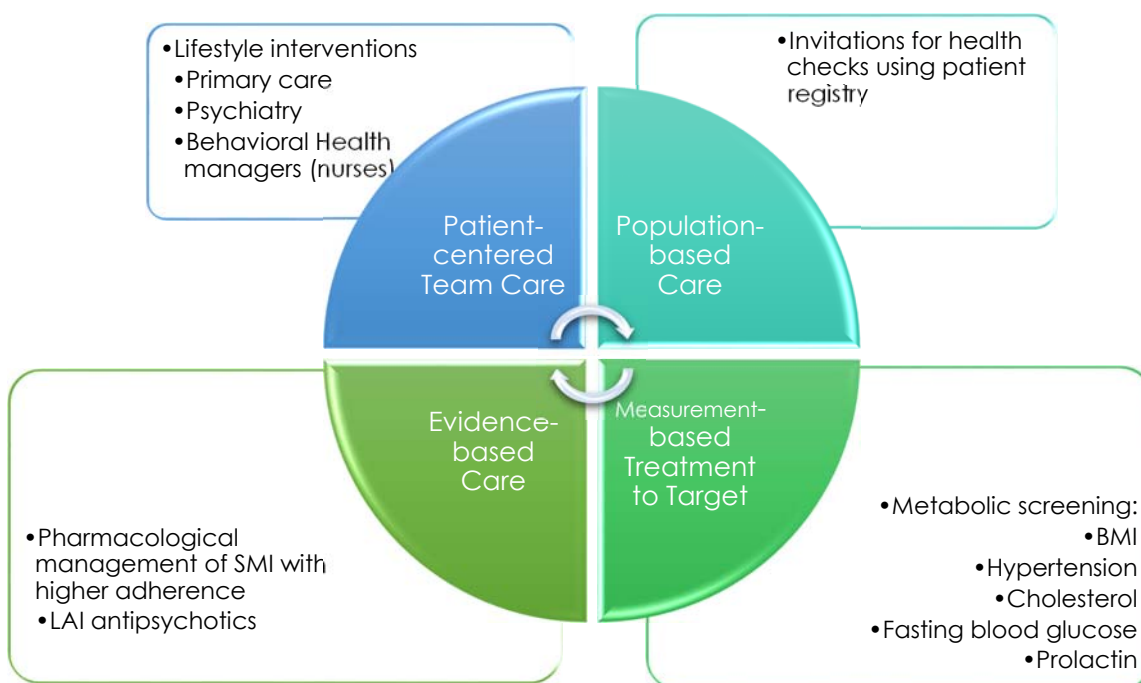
•Lifestyle interventions
•Primary care
•Psychiatry
•Behavioral Health managers (nurses)

•Invitations for health checks using patient registry

Patient-centered Team Care

Population-based Care

Evidence-based Care

Measurement-based Treatment to Target

•Pharmacological management of SMI with higher adherence
•LAI antipsychotics

•Metabolic screening:
•BMI
•Hypertension
•Cholesterol
•Fasting blood glucose
•Prolactin